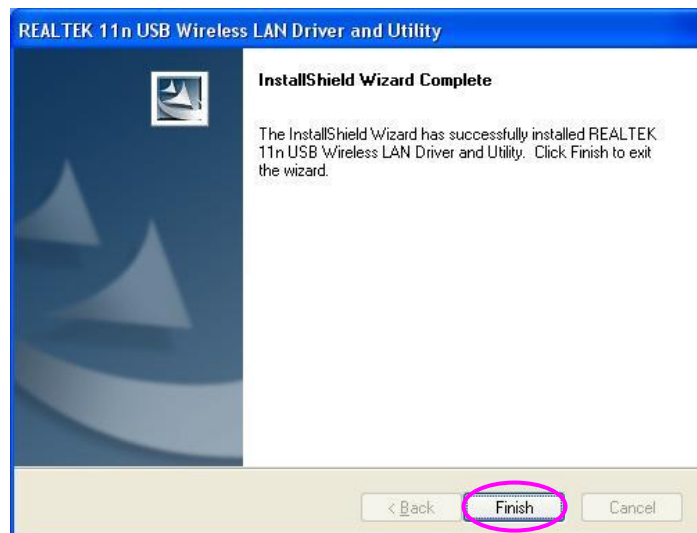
REALTEK 11n USB Wireless LAN Driver and Utility

InstallShield Wizard Complete

The InstallShield Wizard has successfully installed REALTEK 11n USB Wireless LAN Driver and Utility. Click Finish to exit the wizard.

< Back
Finish
Cancel